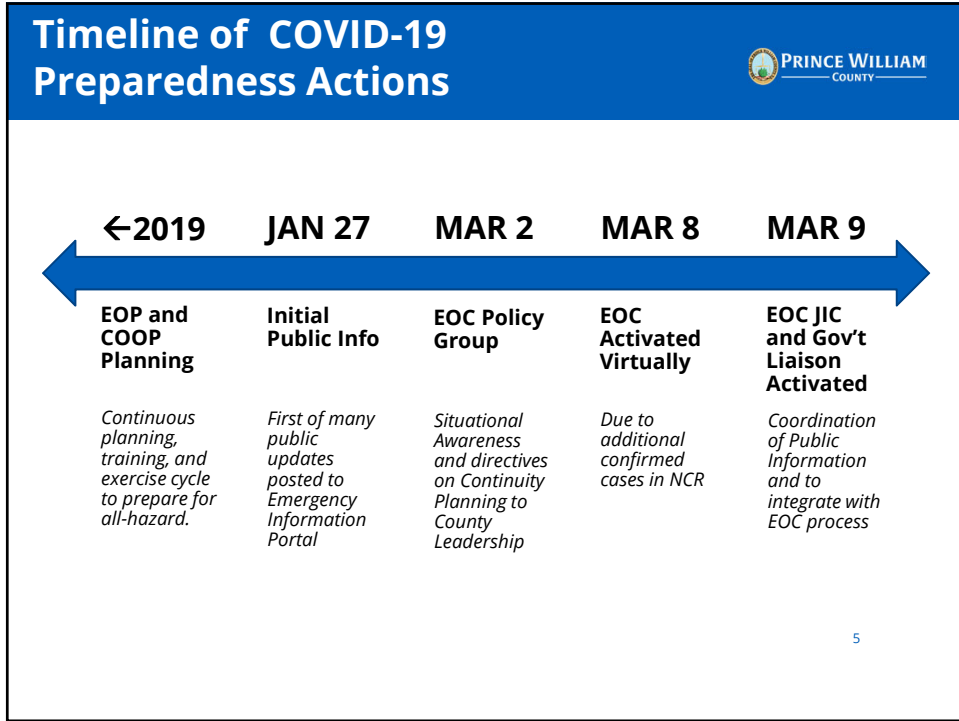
Timeline of COVID-19 Preparedness Actions

PRINCE WILLIAM COUNTY

←2019

EOP and COOP Planning

Continuous planning, training, and exercise cycle to prepare for all-hazard.

JAN 27

Initial Public Info

First of many public updates posted to Emergency Information Portal

MAR 2

EOC Policy Group

Situational Awareness and directives on Continuity Planning to County Leadership

MAR 8

EOC Activated Virtually

Due to additional confirmed cases in NCR

MAR 9

EOC JIC and Gov't Liaison Activated

Coordination of Public Information and to integrate with EOC process

5